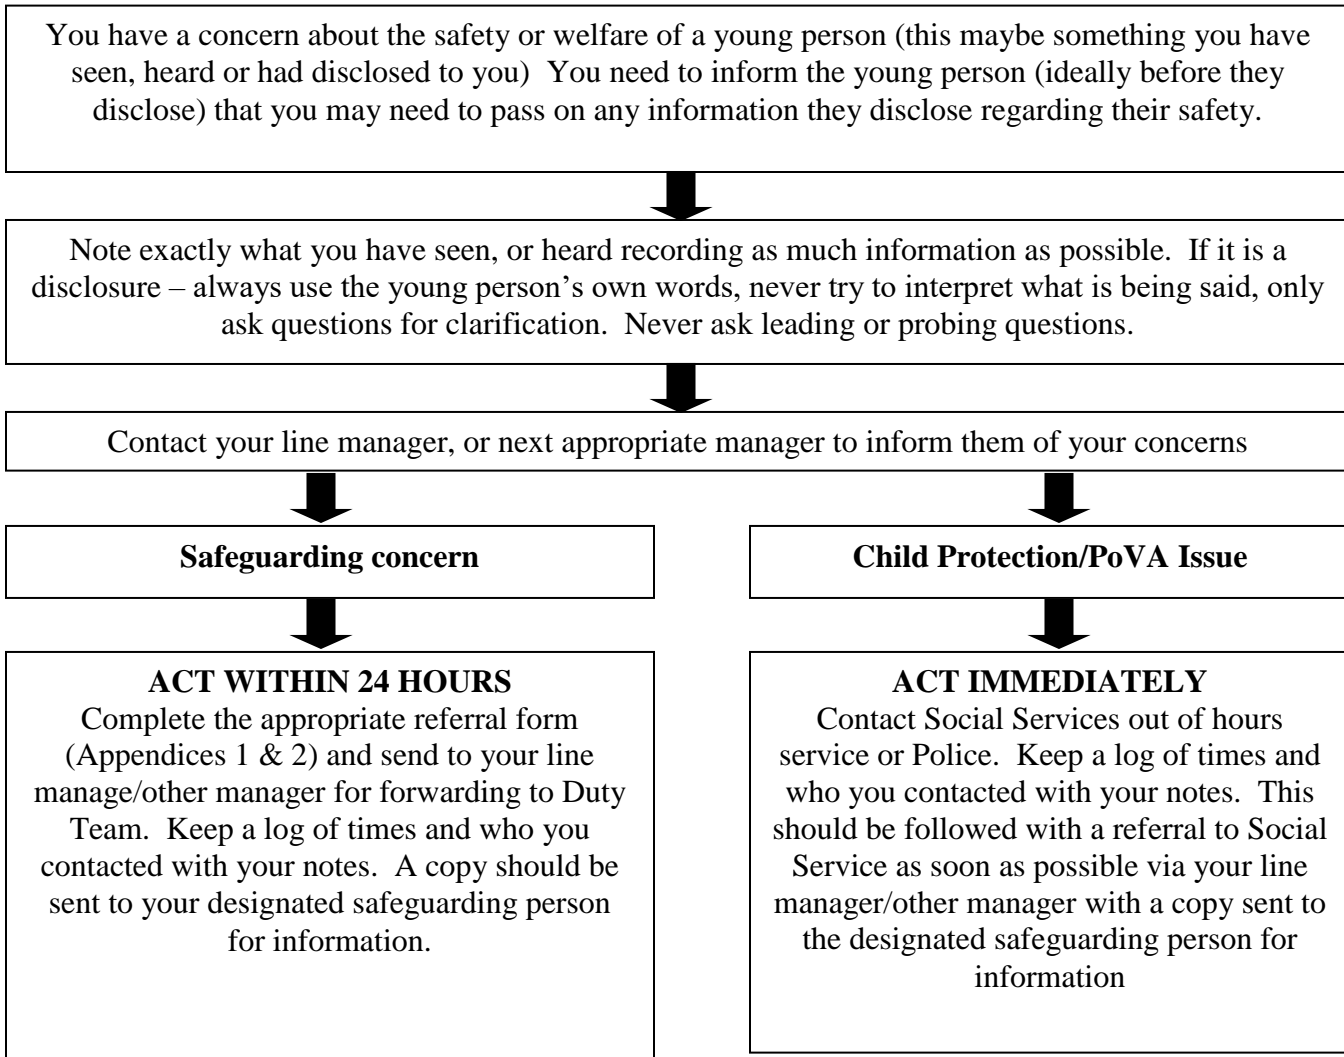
You have a concern about the safety or welfare of a young person (this maybe something you have seen, heard or had disclosed to you)  You need to inform the young person (ideally before they disclose) that you may need to pass on any information they disclose regarding their safety.

Note exactly what you have seen, or heard recording as much information as possible.  If it is a disclosure – always use the young person's own words, never try to interpret what is being said, only ask questions for clarification.  Never ask leading or probing questions.

Contact your line manager, or next appropriate manager to inform them of your concerns

**Safeguarding concern**

**ACT WITHIN 24 HOURS**
Complete the appropriate referral form (Appendices 1 & 2) and send to your line manage/other manager for forwarding to Duty Team.  Keep a log of times and who you contacted with your notes.  A copy should be sent to your designated safeguarding person for information.

**Child Protection/PoVA Issue**

**ACT IMMEDIATELY**
Contact Social Services out of hours service or Police.  Keep a log of times and who you contacted with your notes.  This should be followed with a referral to Social Service as soon as possible via your line manager/other manager with a copy sent to the designated safeguarding person for information